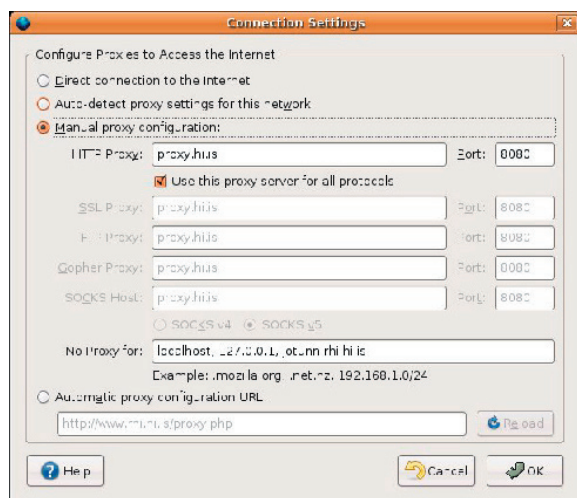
Connection Settings

Configure Proxies to Access the Internet

Direct connection to the Internet

Auto-detect proxy settings for this network

Manual proxy configuration:

HTTP Proxy: proxy.hi.is Port: 8080

Use this proxy server for all protocols

SSL Proxy: proxy.hi.is Port: 8080

FTP Proxy: proxy.hi.is Port: 8080

Gopher Proxy: proxy.hi.is Port: 8080

SOCKS Host: proxy.hi.is Port: 8080

SOCKS v4 SOCKS v5

No Proxy for: localhost, 127.0.0.1, jotunn.rhi.hi.is

Example: .mozilla.org, .net.nz, 192.168.1.0/24

Automatic proxy configuration URL

http://www.rhi.hi.is/proxy.php

Reload

Help

Cancel

OK